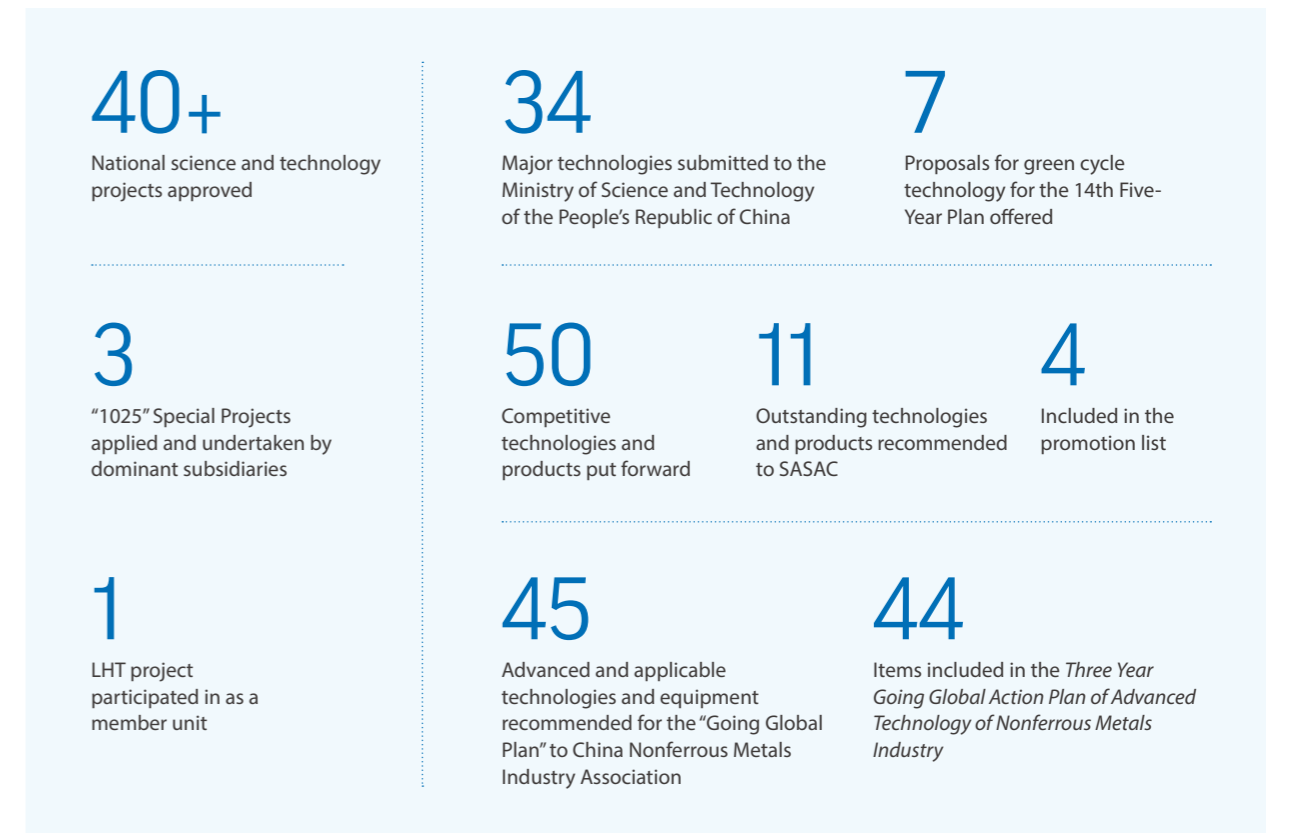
40+
National science and technology projects approved

3
“1025” Special Projects applied and undertaken by dominant subsidiaries

1
LHT project participated in as a member unit

34
Major technologies submitted to the Ministry of Science and Technology of the People’s Republic of China

7
Proposals for green cycle technology for the 14th Five-Year Plan offered

50
Competitive technologies and products put forward

11
Outstanding technologies and products recommended to SASAC

4
Included in the promotion list

45
Advanced and applicable technologies and equipment recommended for the “Going Global Plan” to China Nonferrous Metals Industry Association

44
Items included in the *Three Year Going Global Action Plan of Advanced Technology of Nonferrous Metals Industry*